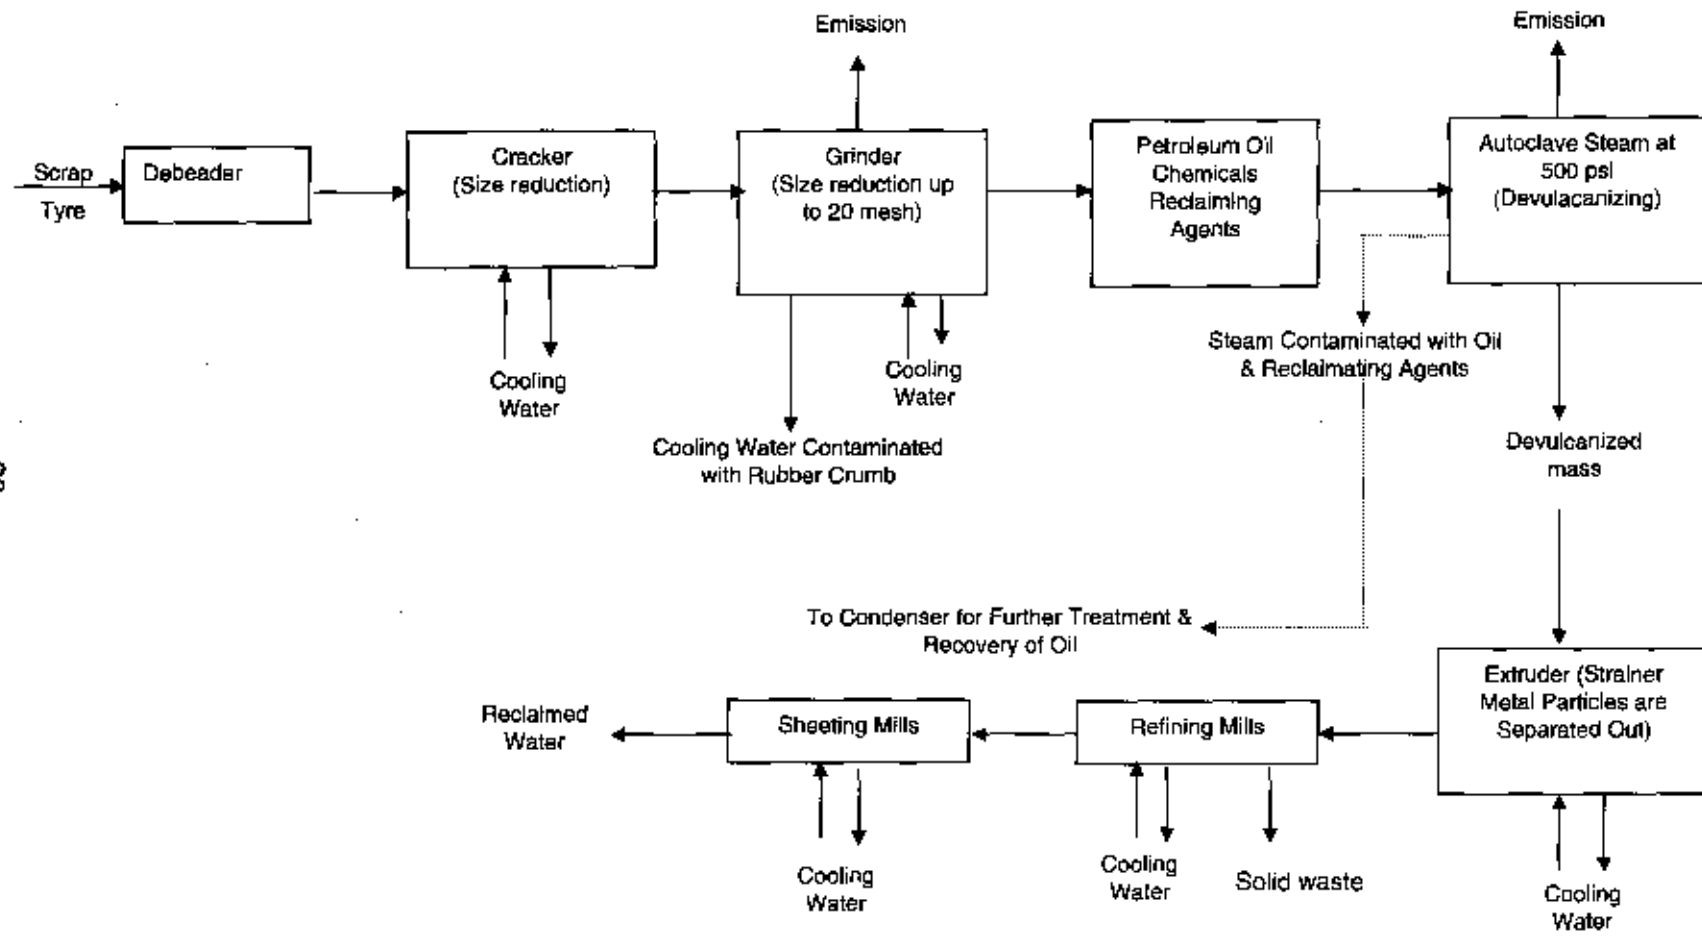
Scrap Tyre

Debeader

Cracker (Size reduction)

Cooling Water

Emission

Grinder (Size reduction up to 20 mesh)

Cooling Water

Cooling Water Contaminated with Rubber Crumb

Petroleum Oil Chemicals Reclaiming Agents

Emission

Autoclave Steam at 500 psi (Devulacanizing)

Steam Contaminated with Oil & Reclaimating Agents

Devulcanized mass

To Condenser for Further Treatment & Recovery of Oil

Extruder (Strainer Metal Particles are Separated Out)

Cooling Water

Refining Mills

Cooling Water

Solid waste

Sheeting Mills

Cooling Water

Reclaimed Water